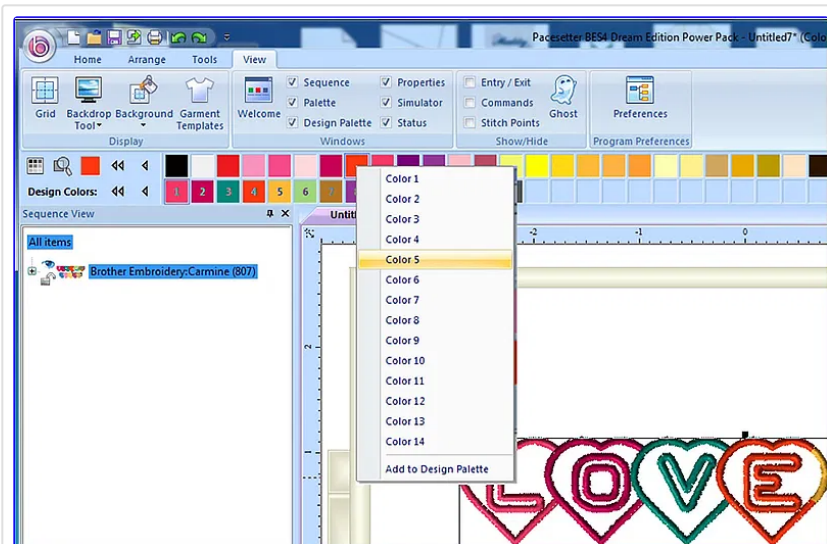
Pacesetter BES4 Dream Edition Power Pack - Untitled7* (Colo

Home Arrange Tools View

Grid Backdrop Tool Background Garment Templates
Display

Welcome Sequence Palette Design Palette Properties Simulator Status
Windows

Entry / Exit Commands Stitch Points Ghost
Show/Hide

Preferences
Program Preferences

Design Colors: 1 2 3 4 5 6 7

Sequence View

All items

Brother Embroidery:Carmine (807)

Untitl

Color 1
Color 2
Color 3
Color 4
Color 5
Color 6
Color 7
Color 8
Color 9
Color 10
Color 11
Color 12
Color 13
Color 14
Add to Design Palette

-2 -1 0

LOVE